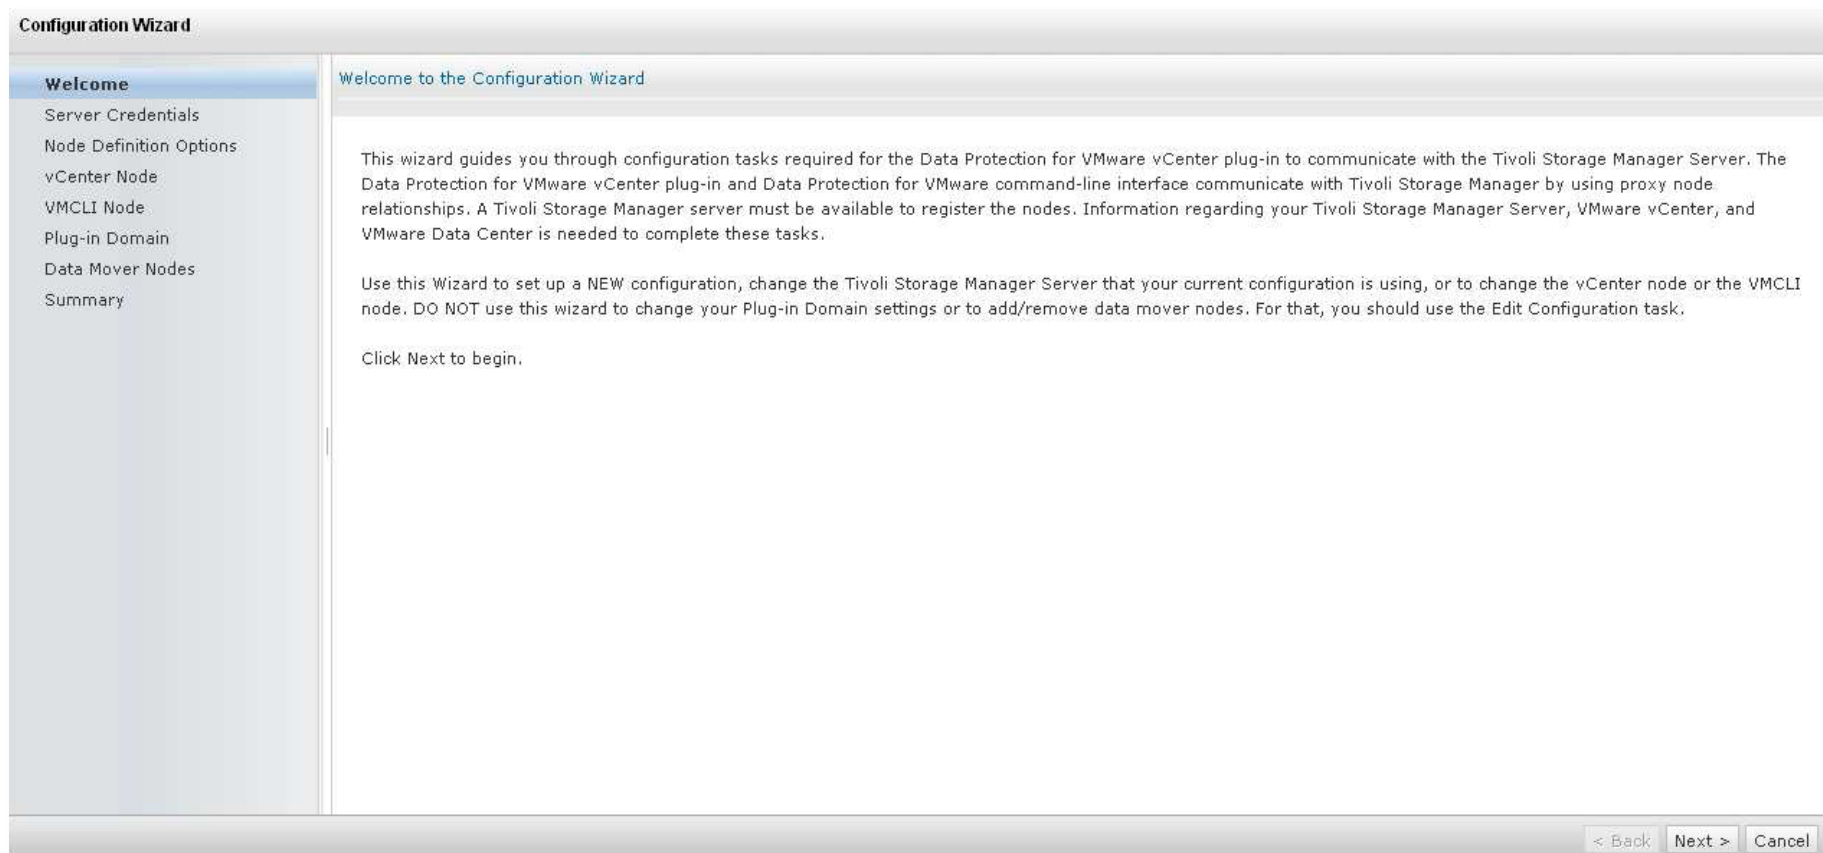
Configuration Wizard

Welcome
Server Credentials
Node Definition Options
vCenter Node
VMCLI Node
Plug-in Domain
Data Mover Nodes
Summary

Welcome to the Configuration Wizard

This wizard guides you through configuration tasks required for the Data Protection for VMware vCenter plug-in to communicate with the Tivoli Storage Manager Server. The Data Protection for VMware vCenter plug-in and Data Protection for VMware command-line interface communicate with Tivoli Storage Manager by using proxy node relationships. A Tivoli Storage Manager server must be available to register the nodes. Information regarding your Tivoli Storage Manager Server, VMware vCenter, and VMware Data Center is needed to complete these tasks.

Use this Wizard to set up a NEW configuration, change the Tivoli Storage Manager Server that your current configuration is using, or to change the vCenter node or the VMCLI node. DO NOT use this wizard to change your Plug-in Domain settings or to add/remove data mover nodes. For that, you should use the Edit Configuration task.

Click Next to begin.

< Back Next > Cancel